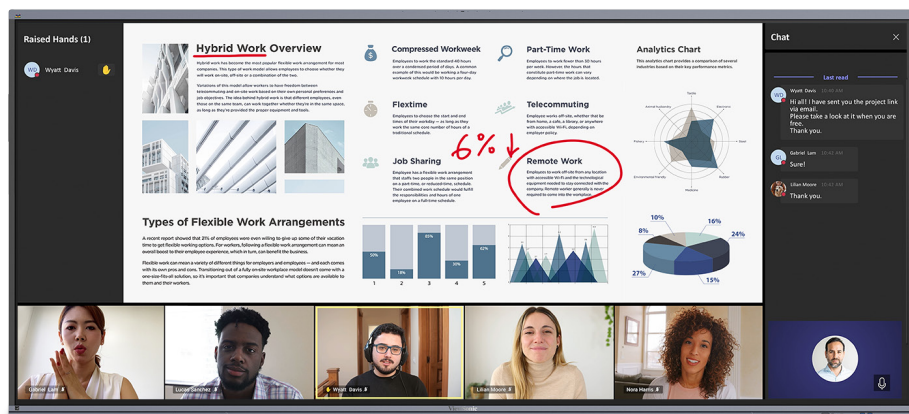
Raised Hands (1)

WD Wyatt Davis

Hybrid Work Overview

Hybrid work has become the most popular flexible work arrangement for most companies. This type of work model allows employees to choose whether they will work on-site, off-site or a combination of the two.

Variations of this model allow workers to have freedom between telecommuting and on-site work based on their own personal preferences and job objectives. The idea behind hybrid work is that different employees, even those on the same team, can work together whether they're in the same space, as long as they're provided the proper equipment and tools.

Types of Flexible Work Arrangements

A recent report showed that 31% of employees were even willing to give up some of their vacation time to get flexible working options. For workers, following a flexible work arrangement can mean an overall boost to their employee experience, which in turn, can benefit the business.

Flexible work can mean a variety of different things for employers and employees — and each comes with its own pros and cons. Transitioning out of a fully on-site workplace model doesn't come with a one-size-fits-all solution, so it's important that companies understand what options are available to them and their workers.

Compressed Workweek

Employees to work the standard 40 hours over a condensed period of days. A common example of this would be working a four-day workweek schedule with 10 hours per day.

Flextime

Employees to choose the start and end times of their workday — as long as they work the same core number of hours of a traditional schedule.

Job Sharing

Employee has a part-time work arrangement that staffs two people in the same position on a part-time, or reduced-time, schedule. Their combined work schedule would fulfill the responsibilities and hours of one employee on a full-time schedule.

Part-Time Work

Employees to work fewer than 30 hours per week. Employees with part-time work that constitute part-time work can vary depending on where the job is located.

Telecommuting

Employees work off-site, whether that be from home, a cafe, a library, or anywhere with accessible Wi-Fi, depending on employer policy.

6%

Remote Work

Employees to work off-site from any location with accessible Wi-Fi and the technological equipment needed to stay connected with the company. Remote worker generally is never required to come into the workplace.

Analytics Chart

This analytics chart provides a comparison of several industries based on their key performance metrics.

50% 18% 85% 30% 62%

1 2 3 4 5

10% 16% 8% 24% 27% 15%

Chat

Last read

WD Wyatt Davis 10:40 AM
Hi all! I have sent you the project link via email.
Please take a look at it when you are free.
Thank you.

GL Gabriel Lam 10:41 AM
Sure!

Lilian Moore 10:41 AM
Thank you.

Gabriel Lam
Lucas Sanchez
Wyatt Davis
Lilian Moore
Nora Harris